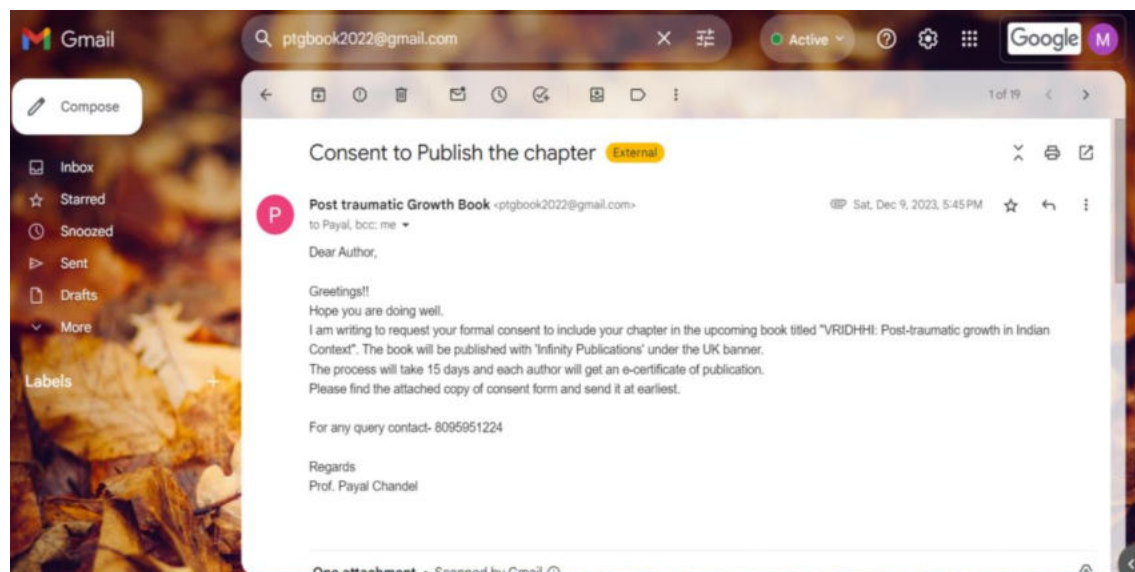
Gmail

ptgbook2022@gmail.com

Active

Google

M

Compose

Inbox

Starred

Snoozed

Sent

Drafts

More

Labels

1 of 19

Consent to Publish the chapter External

Post traumatic Growth Book <ptgbook2022@gmail.com>

to Payal, bcc: me

Sat, Dec 9, 2023, 5:45 PM

Dear Author,

Greetings!!
Hope you are doing well.
I am writing to request your formal consent to include your chapter in the upcoming book titled "VRIDHHI: Post-traumatic growth in Indian Context". The book will be published with 'Infinity Publications' under the UK banner.
The process will take 15 days and each author will get an e-certificate of publication.
Please find the attached copy of consent form and send it at earliest.

For any query contact- 8095951224

Regards
Prof. Payal Chandel

One attachment • Scanned by Gmail